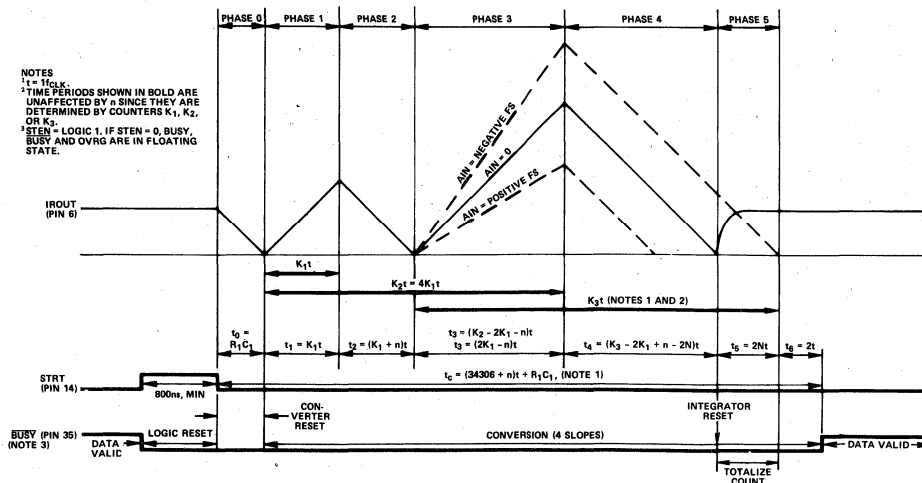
PHASE 0
PHASE 1
PHASE 2
PHASE 3
PHASE 4
PHASE 5

NOTES
$^1$t = 1/f$_{CLK}$.
$^2$TIME PERIODS SHOWN IN BOLD ARE UNAFFECTED BY n SINCE THEY ARE DETERMINED BY COUNTERS K$_1$, K$_2$, OR K$_3$.
$^3$$\overline{STEN}$ = LOGIC 1. IF STEN = 0, BUSY, $\overline{BUSY}$ AND OVRG ARE IN FLOATING STATE.

AIN = NEGATIVE FS
AIN = 0
AIN = POSITIVE FS

IROUT (PIN 6)

K$_1$t
K$_2$t = 4K$_1$t
K$_3$t (NOTES 1 AND 2)

t$_0$ = R$_1$C$_1$
t$_1$ = K$_1$t
t$_2$ = (K$_1$ + n)t
t$_3$ = (K$_2$ - 2K$_1$ - n)t
t$_3$ = (2K$_1$ - n)t
t$_4$ = (K$_3$ - 2K$_1$ + n - 2N)t
t$_5$ = 2Nt
t$_6$ = 2t

STRT (PIN 14)
800ns, MIN
t$_c$ = (34306 + n)t + R$_1$C$_1$, (NOTE 1)

CON-VERTER RESET
INTEGRATOR RESET

$\overline{BUSY}$ (PIN 35) (NOTE 3)
DATA VALID
LOGIC RESET
CONVERSION (4 SLOPES)
DATA VALID
TOTALIZE COUNT